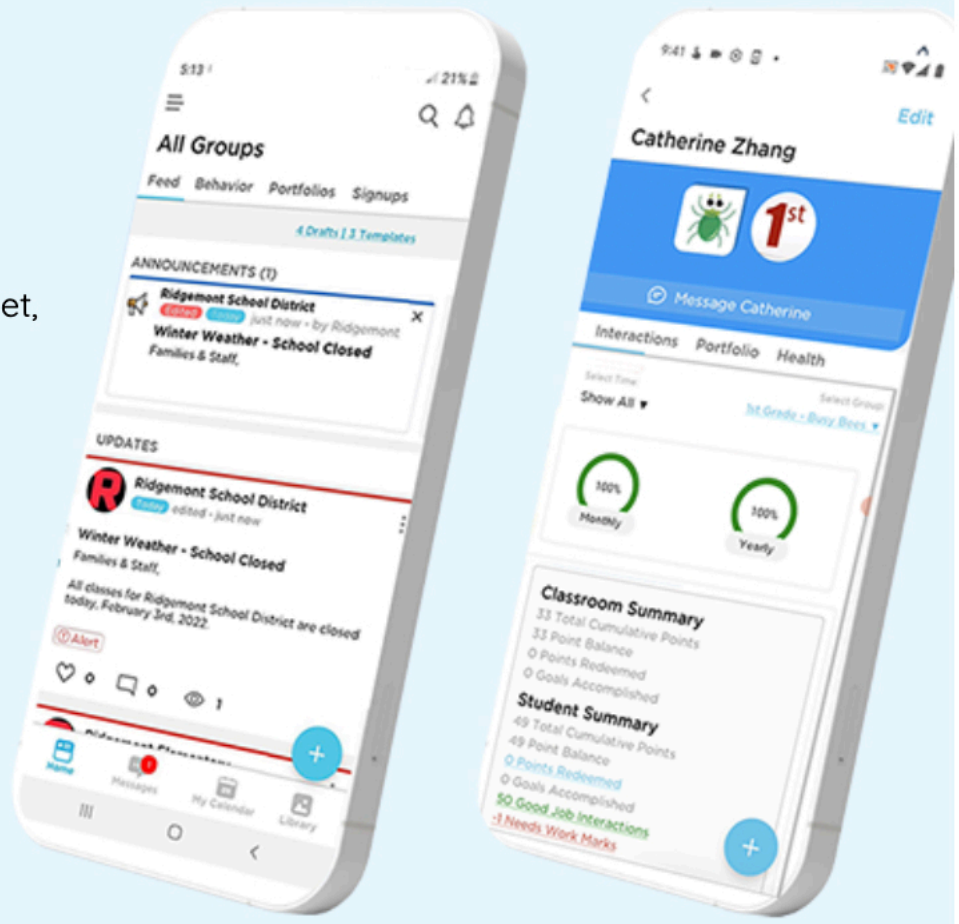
et,

5:13
21%

All Groups

Feed Behavior Portfolios Signups

4 Drafts | 3 Templates

ANNOUNCEMENTS (1)

Ridgemont School District
Edited Today just now - by Ridgemont
Winter Weather - School Closed
Families & Staff,

UPDATES

Ridgemont School District
Today edited - just now
Winter Weather - School Closed
Families & Staff,
All classes for Ridgemont School District are closed today, February 3rd, 2022.
Alert

0 0 1

Home Messages My Calendar Library

9:41

Edit

Catherine Zhang

1st

Message Catherine

Interactions Portfolio Health

Select Time
Show All

Select Group
1st Grade - Busy Bees

100%
Monthly

100%
Yearly

Classroom Summary
33 Total Cumulative Points
33 Point Balance
0 Points Redeemed
0 Goals Accomplished

Student Summary
49 Total Cumulative Points
49 Point Balance
0 Points Redeemed
0 Goals Accomplished
50 Good Job Interactions
-1 Needs Work Marks